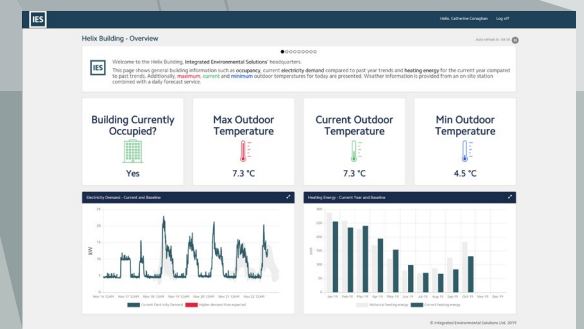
IES

Hello, Catherine Conaghan Log off

Helix Building - Overview

Auto refresh in: 00:39

IES

Welcome to the Helix Building, Integrated Environmental Solutions' headquarters.

This page shows general building information such as occupancy, current electricity demand compared to past year trends and heating energy for the current year compared to past trends. Additionally, maximum, current and minimum outdoor temperatures for today are presented. Weather information is provided from an on-site station combined with a daily forecast service.

Building Currently Occupied?

Yes

Max Outdoor Temperature

7.3 °C

Current Outdoor Temperature

7.3 °C

Min Outdoor Temperature

4.5 °C

Electricity Demand - Current and Baseline

kW

Current Electricity Demand Higher demand than expected

Heating Energy - Current Year and Baseline

kWh

Historical heating energy Current heating energy

© Integrated Environmental Solutions Ltd. 2019